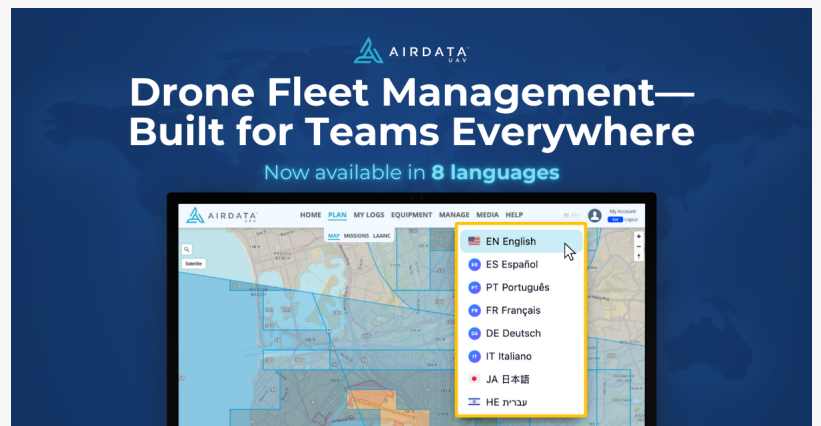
AIRDATA UAV

Drone Fleet Management—Built for Teams Everywhere

Now available in 8 languages

AIRDATA UAV

HOME PLAN MY LOGS EQUIPMENT MANAGE MEDIA HELP

My Account

MAP MISSIONS LAANC

Satellite

EN English
ES ES Español
PT PT Português
FR FR Français
DE DE Deutsch
IT IT Italiano
JA 日本語
HE עברית